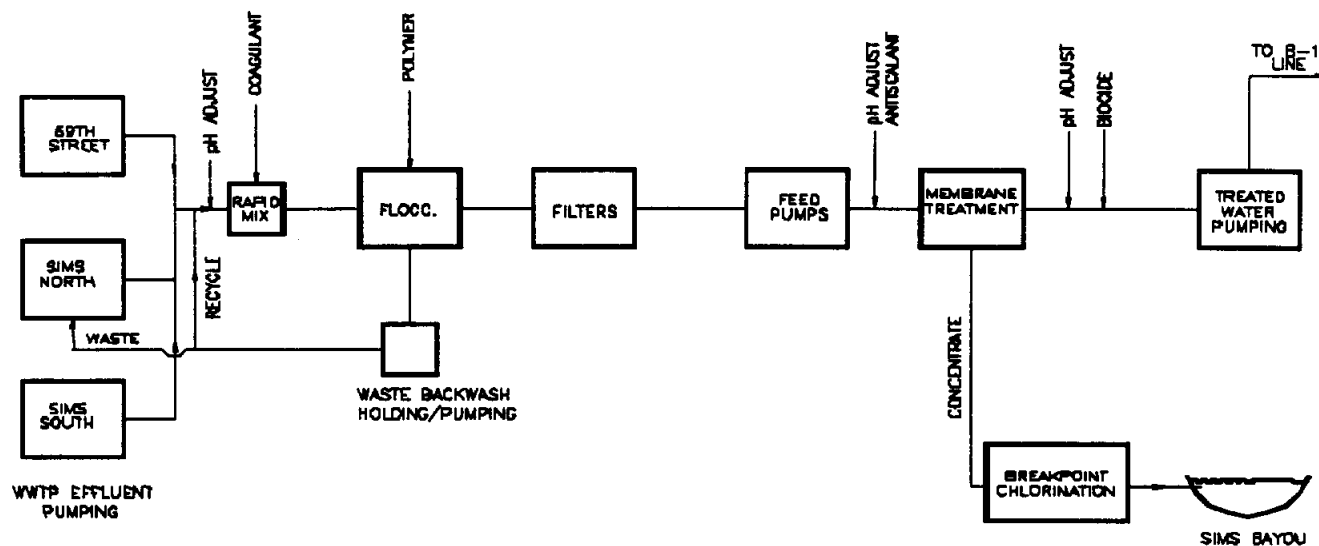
69TH STREET

SIMS NORTH

SIMS SOUTH

WWTP EFFLUENT PUMPING

WASTE

RECYCLE

pH ADJUST

COAGULANT

RAPID MIX

POLYMER

FLOCC.

WASTE BACKWASH HOLDING/PUMPING

FILTERS

FEED PUMPS

pH ADJUST ANTISCALANT

MEMBRANE TREATMENT

CONCENTRATE

BREAKPOINT CHLORINATION

SIMS BAYOU

pH ADJUST

BIOCIDE

TREATED WATER PUMPING

TO B-1 LINE